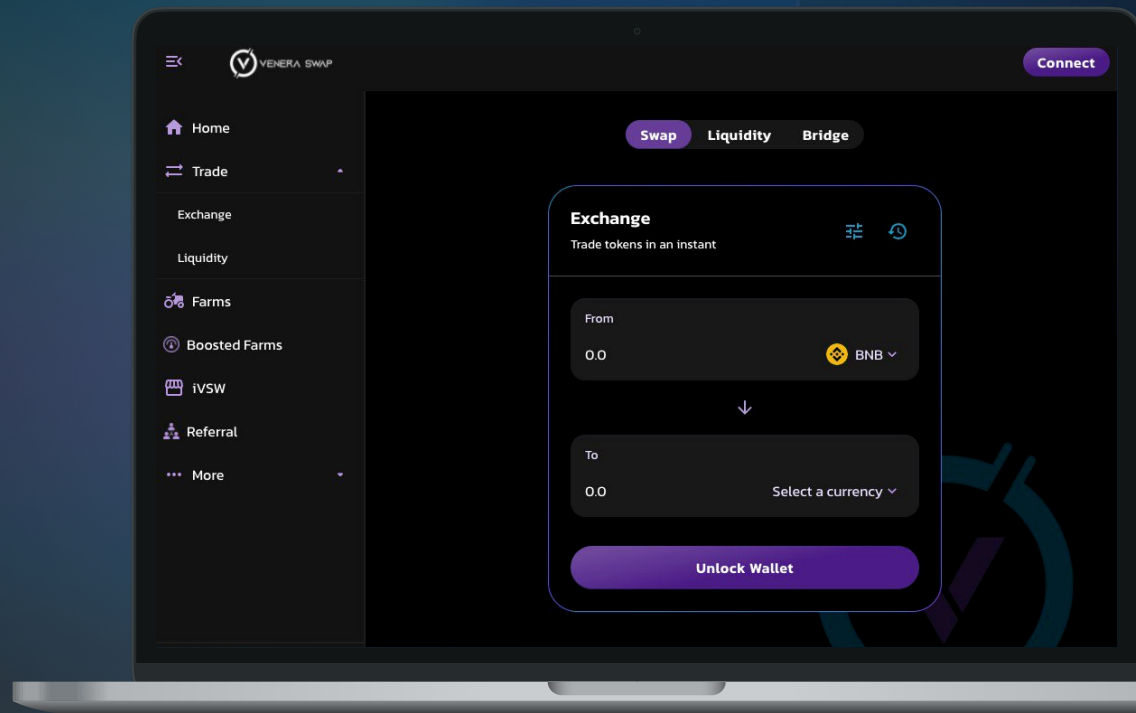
VENERA SWAP

Connect

Home

Trade

Exchange

Liquidity

Farms

Boosted Farms

iVSW

Referral

More

Swap Liquidity Bridge

Exchange

Trade tokens in an instant

From

0.0

BNB

To

0.0

Select a currency

Unlock Wallet